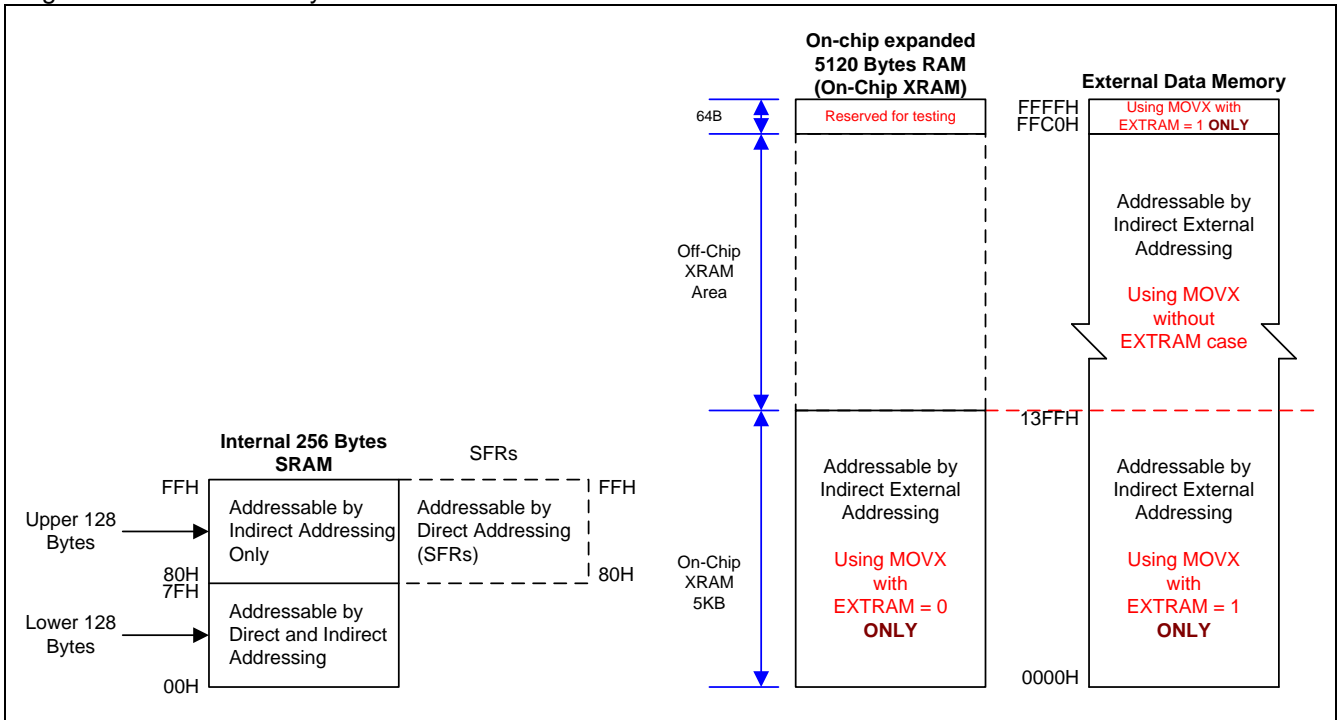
On-chip expanded 5120 Bytes RAM (On-Chip XRAM)

External Data Memory

64B

Reserved for testing

FFFFH
FFC0H

Using MOVX with EXTRAM = 1 ONLY

Addressable by Indirect External Addressing

Using MOVX without EXTRAM case

Off-Chip XRAM Area

13FFH

Internal 256 Bytes SRAM

SFRs

FFH

Addressable by Indirect Addressing Only

Addressable by Direct Addressing (SFRs)

FFH

Upper 128 Bytes

80H
7FH

80H

Addressable by Direct and Indirect Addressing

Lower 128 Bytes

00H

On-Chip XRAM 5KB

Addressable by Indirect External Addressing

Using MOVX with EXTRAM = 0 ONLY

Addressable by Indirect External Addressing

Using MOVX with EXTRAM = 1 ONLY

0000H